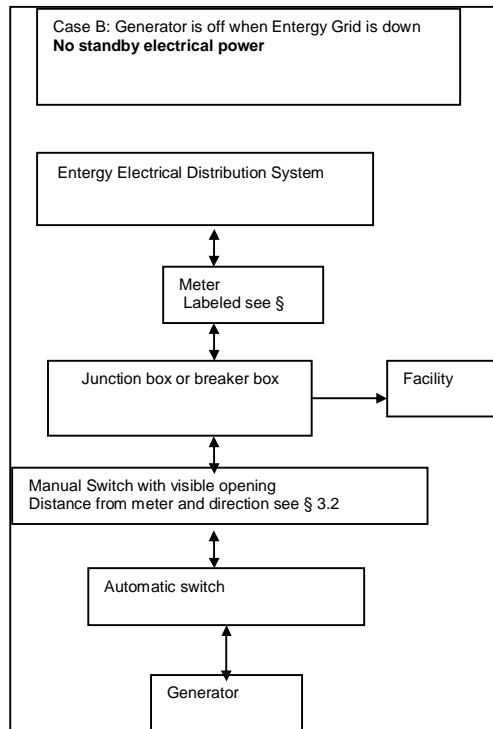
Case B: Generator is off when Entergy Grid is down
**No standby electrical power**

Entergy Electrical Distribution System

Meter
Labeled see §

Junction box or breaker box

Facility

Manual Switch with visible opening
Distance from meter and direction see § 3.2

Automatic switch

Generator